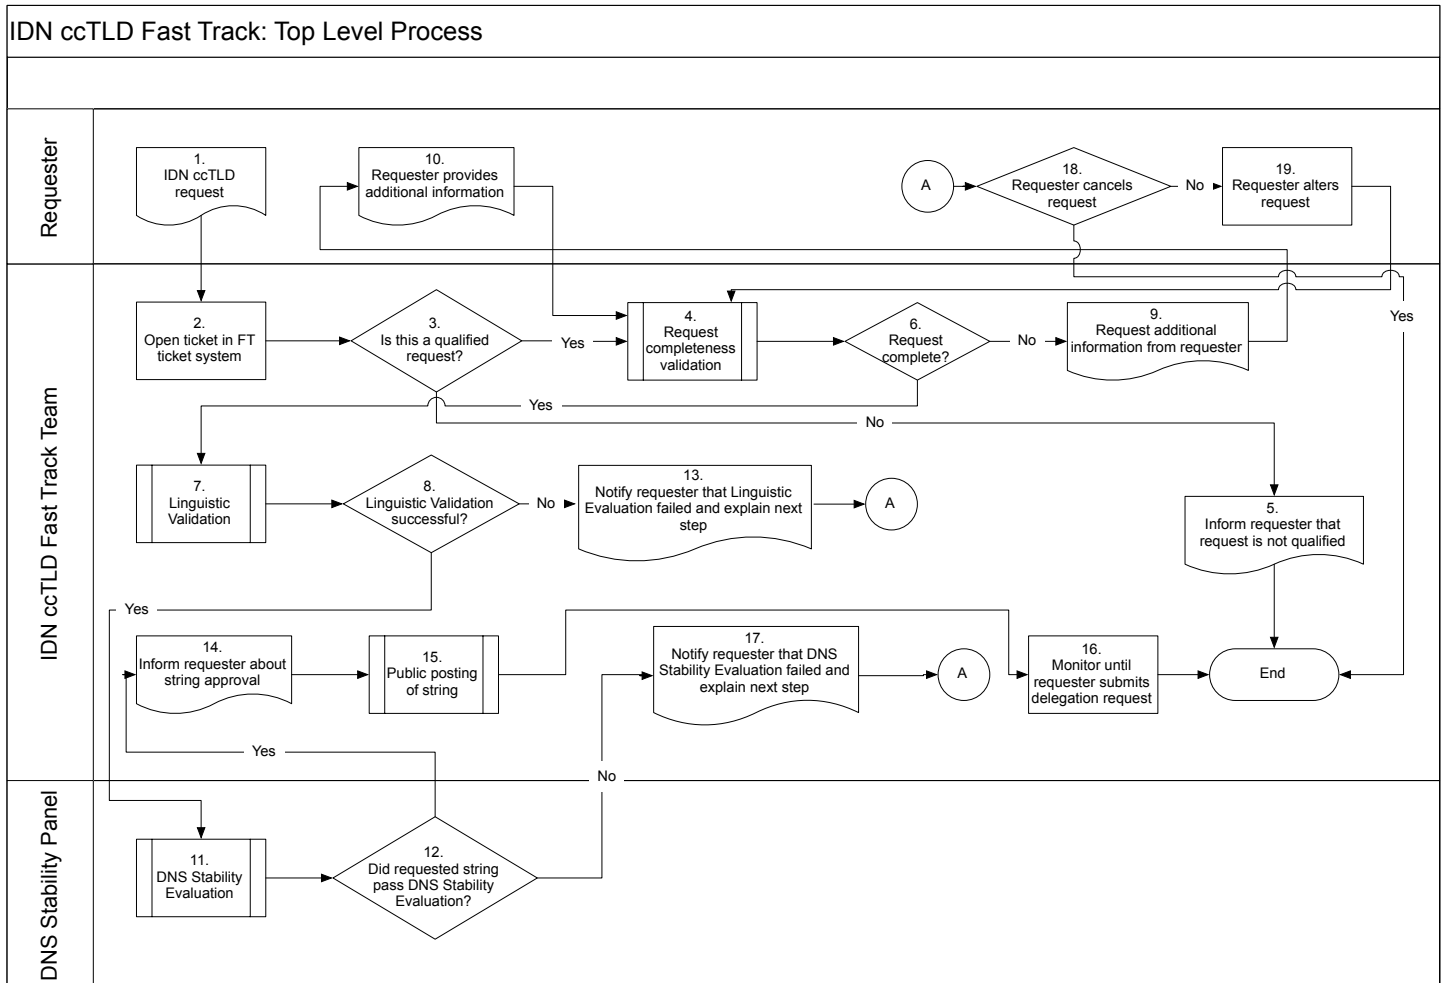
IDN ccTLD Fast Track: Top Level Process

Requester

1. IDN ccTLD request

10. Requester provides additional information

A

18. Requester cancels request

No

19. Requester alters request

IDN ccTLD Fast Track Team

2. Open ticket in FT ticket system

3. Is this a qualified request?

Yes

4. Request completeness validation

6. Request complete?

No

9. Request additional information from requester

Yes

Yes

No

7. Linguistic Validation

8. Linguistic Validation successful?

No

13. Notify requester that Linguistic Evaluation failed and explain next step

A

5. Inform requester that request is not qualified

Yes

14. Inform requester about string approval

15. Public posting of string

17. Notify requester that DNS Stability Evaluation failed and explain next step

A

16. Monitor until requester submits delegation request

End

Yes

No

DNS Stability Panel

11. DNS Stability Evaluation

12. Did requested string pass DNS Stability Evaluation?